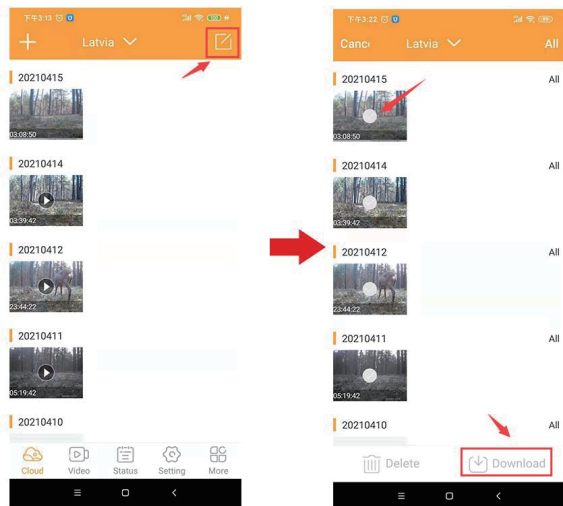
下午3:13

Latvia

20210415

03:08:50

20210414

03:39:42

20210412

23:44:22

20210411

05:19:42

20210410

Cloud Video Status Setting More

下午3:22

Cance Latvia All

20210415 All

03:08:50

20210414 All

03:39:42

20210412 All

23:44:22

20210411 All

05:19:42

20210410 All

Delete Download